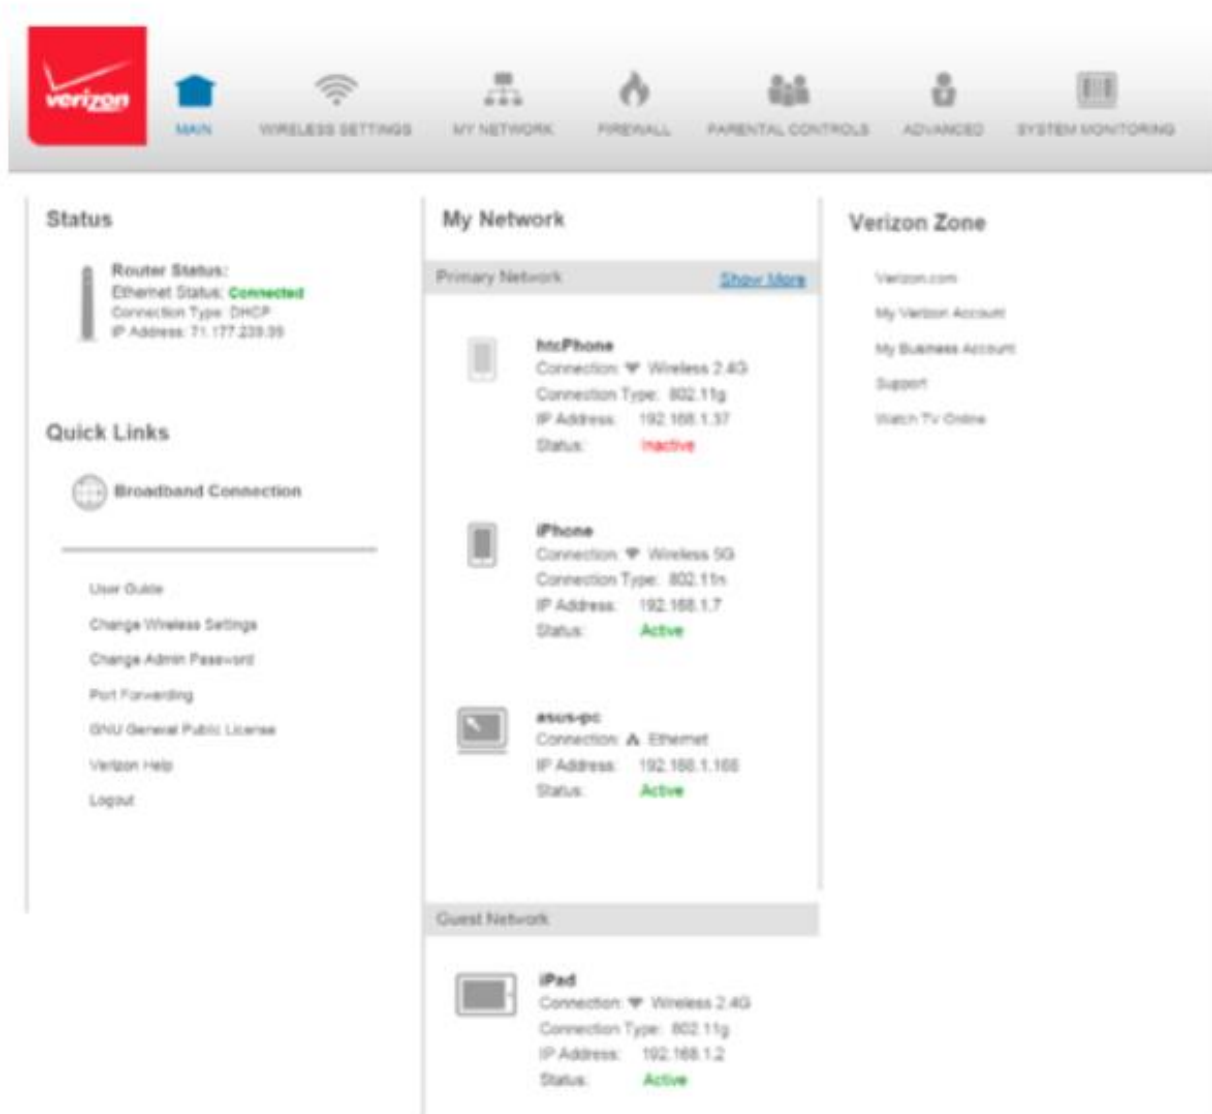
verizon

MAIN WIRELESS SETTINGS MY NETWORK FIREWALL PARENTAL CONTROLS ADVANCED SYSTEM MONITORING

Status

Router Status:
Ethernet Status: Connected
Connection Type: DHCP
IP Address: 71.177.239.99

Quick Links

Broadband Connection

User Guide
Change Wireless Settings
Change Admin Password
Port Forwarding
GNU General Public License
Verizon Help
Logout

My Network

Primary Network Show More

htcPhone
Connection: Wireless 2.4G
Connection Type: 802.11g
IP Address: 192.168.1.37
Status: Inactive

iPhone
Connection: Wireless 5G
Connection Type: 802.11n
IP Address: 192.168.1.7
Status: Active

asus-pc
Connection: Ethernet
IP Address: 192.168.1.168
Status: Active

Guest Network

iPad
Connection: Wireless 2.4G
Connection Type: 802.11g
IP Address: 192.168.1.2
Status: Active

Verizon Zone

Verizon.com
My Verizon Account
My Business Account
Support
Watch TV Online